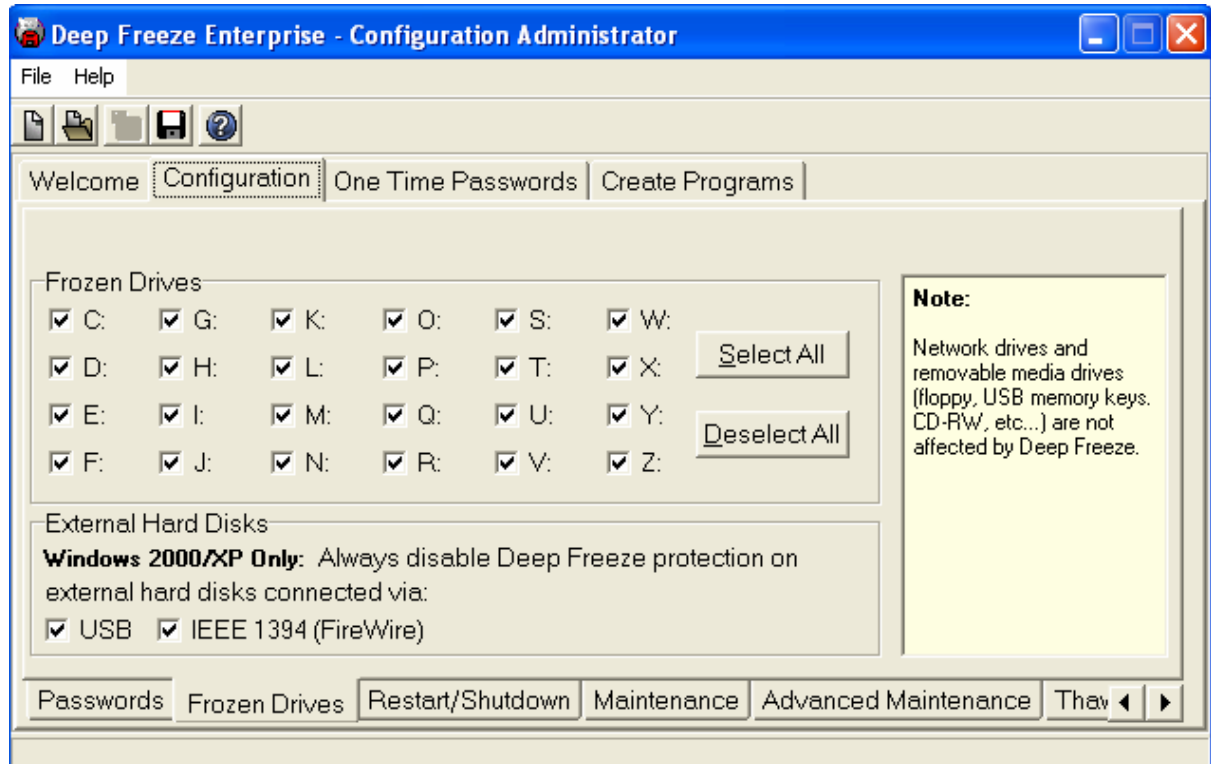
Deep Freeze Enterprise - Configuration Administrator

File Help

Welcome | Configuration | One Time Passwords | Create Programs

Frozen Drives

☑ C: ☑ G: ☑ K: ☑ O: ☑ S: ☑ W:
☑ D: ☑ H: ☑ L: ☑ P: ☑ T: ☑ X:
☑ E: ☑ I: ☑ M: ☑ Q: ☑ U: ☑ Y:
☑ F: ☑ J: ☑ N: ☑ R: ☑ V: ☑ Z:

Select All

Deselect All

Note:

Network drives and removable media drives (floppy, USB memory keys. CD-RW, etc...) are not affected by Deep Freeze.

External Hard Disks

**Windows 2000/XP Only:** Always disable Deep Freeze protection on external hard disks connected via:

☑ USB ☑ IEEE 1394 (FireWire)

Passwords | Frozen Drives | Restart/Shutdown | Maintenance | Advanced Maintenance | Thaw